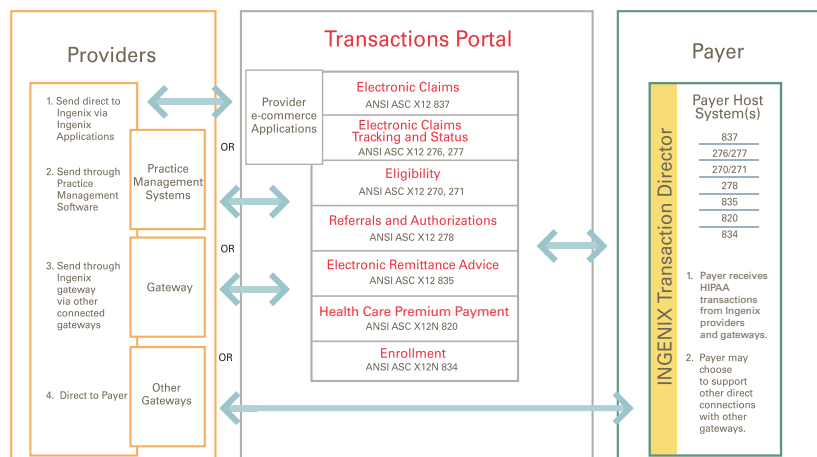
Providers

1. Send direct to Ingenix via Ingenix Applications

OR

2. Send through Practice Management Software

Practice Management Systems

OR

3. Send through Ingenix gateway via other connected gateways

Gateway

OR

4. Direct to Payer

Other Gateways

Transactions Portal

Provider e-commerce Applications

Electronic Claims
ANSI ASC X12 837

Electronic Claims Tracking and Status
ANSI ASC X12 276, 277

Eligibility
ANSI ASC X12 270, 271

Referrals and Authorizations
ANSI ASC X12 278

Electronic Remittance Advice
ANSI ASC X12 835

Health Care Premium Payment
ANSI ASC X12N 820

Enrollment
ANSI ASC X12N 834

Payer

INGENIX Transaction Director

Payer Host System(s)

837
276/277
270/271
278
835
820
834

1. Payer receives HIPAA transactions from Ingenix providers and gateways.

2. Payer may choose to support other direct connections with other gateways.